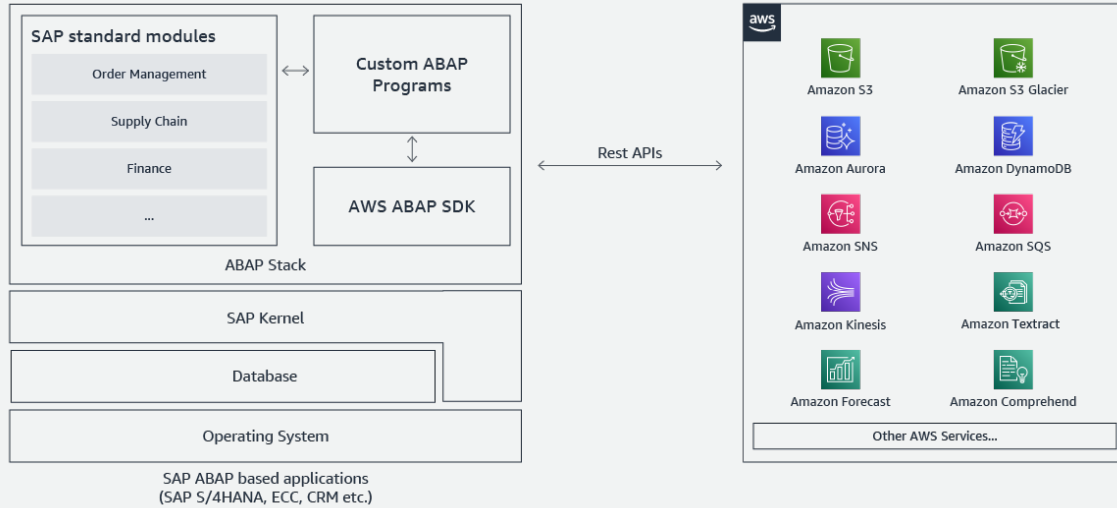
SAP standard modules

Order Management

Supply Chain

Finance

...

Custom ABAP Programs

AWS ABAP SDK

ABAP Stack

SAP Kernel

Database

Operating System

SAP ABAP based applications
(SAP S/4HANA, ECC, CRM etc.)

Rest APIs

aws

Amazon S3

Amazon S3 Glacier

Amazon Aurora

Amazon DynamoDB

Amazon SNS

Amazon SQS

Amazon Kinesis

Amazon Textract

Amazon Forecast

Amazon Comprehend

Other AWS Services...